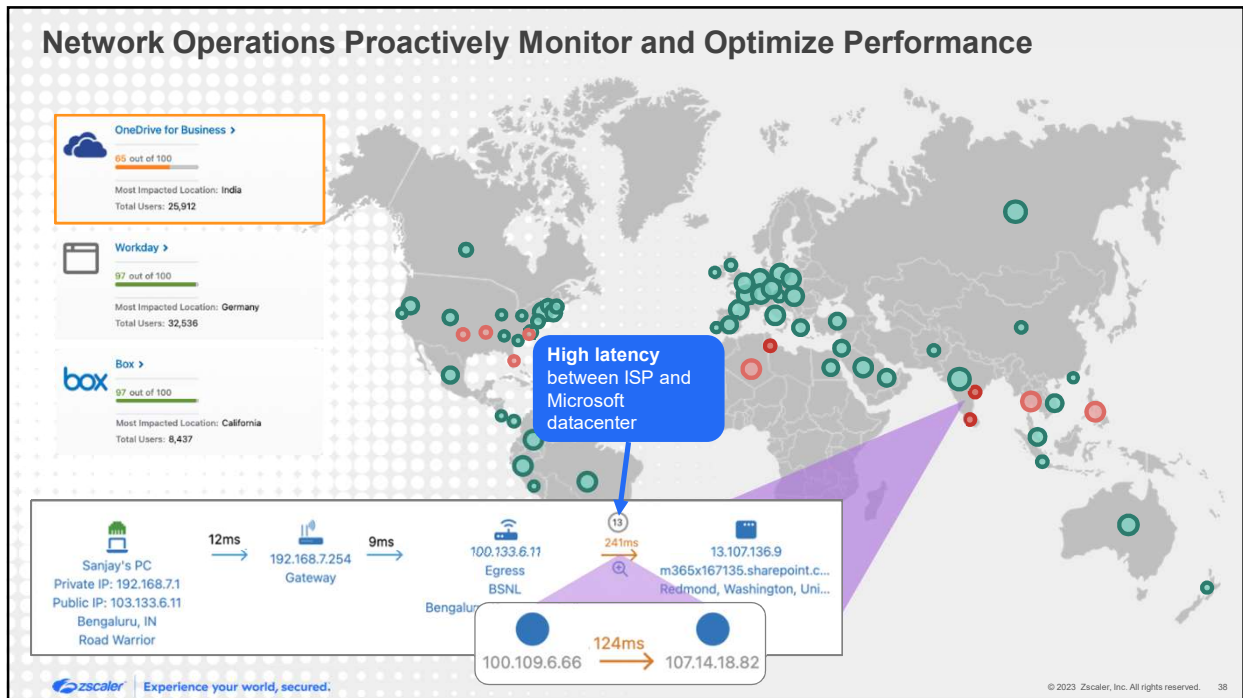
Network Operations Proactively Monitor and Optimize Performance

OneDrive for Business >
65 out of 100
Most Impacted Location: India
Total Users: 25,912

Workday >
97 out of 100
Most Impacted Location: Germany
Total Users: 32,536

box
Box >
97 out of 100
Most Impacted Location: California
Total Users: 8,437

**High latency** between ISP and Microsoft datacenter

Sanjay's PC
Private IP: 192.168.7.1
Public IP: 103.133.6.11
Bengaluru, IN
Road Warrior

12ms

192.168.7.254
Gateway

9ms

100.133.6.11
Egress
BSNL
Bengalu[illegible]

13
241ms

13.107.136.9
m365x167135.sharepoint.c...
Redmond, Washington, Uni...

100.109.6.66
124ms
107.14.18.82

zscaler | Experience your world, secured.

© 2023 Zscaler, Inc. All rights reserved. 38